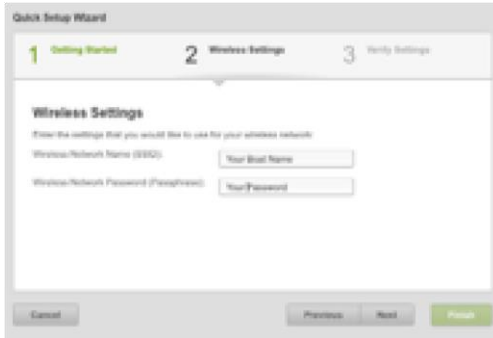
Quick Setup Wizard

1 Getting Started

2 Wireless Settings

3 Verify Settings

Wireless Settings

Enter the settings that you would like to use for your wireless network:

Wireless Network Name (SSID):

Your Boat Name

Wireless Network Password (Passphrase):

Your Password

Cancel

Previous

Next

Finish